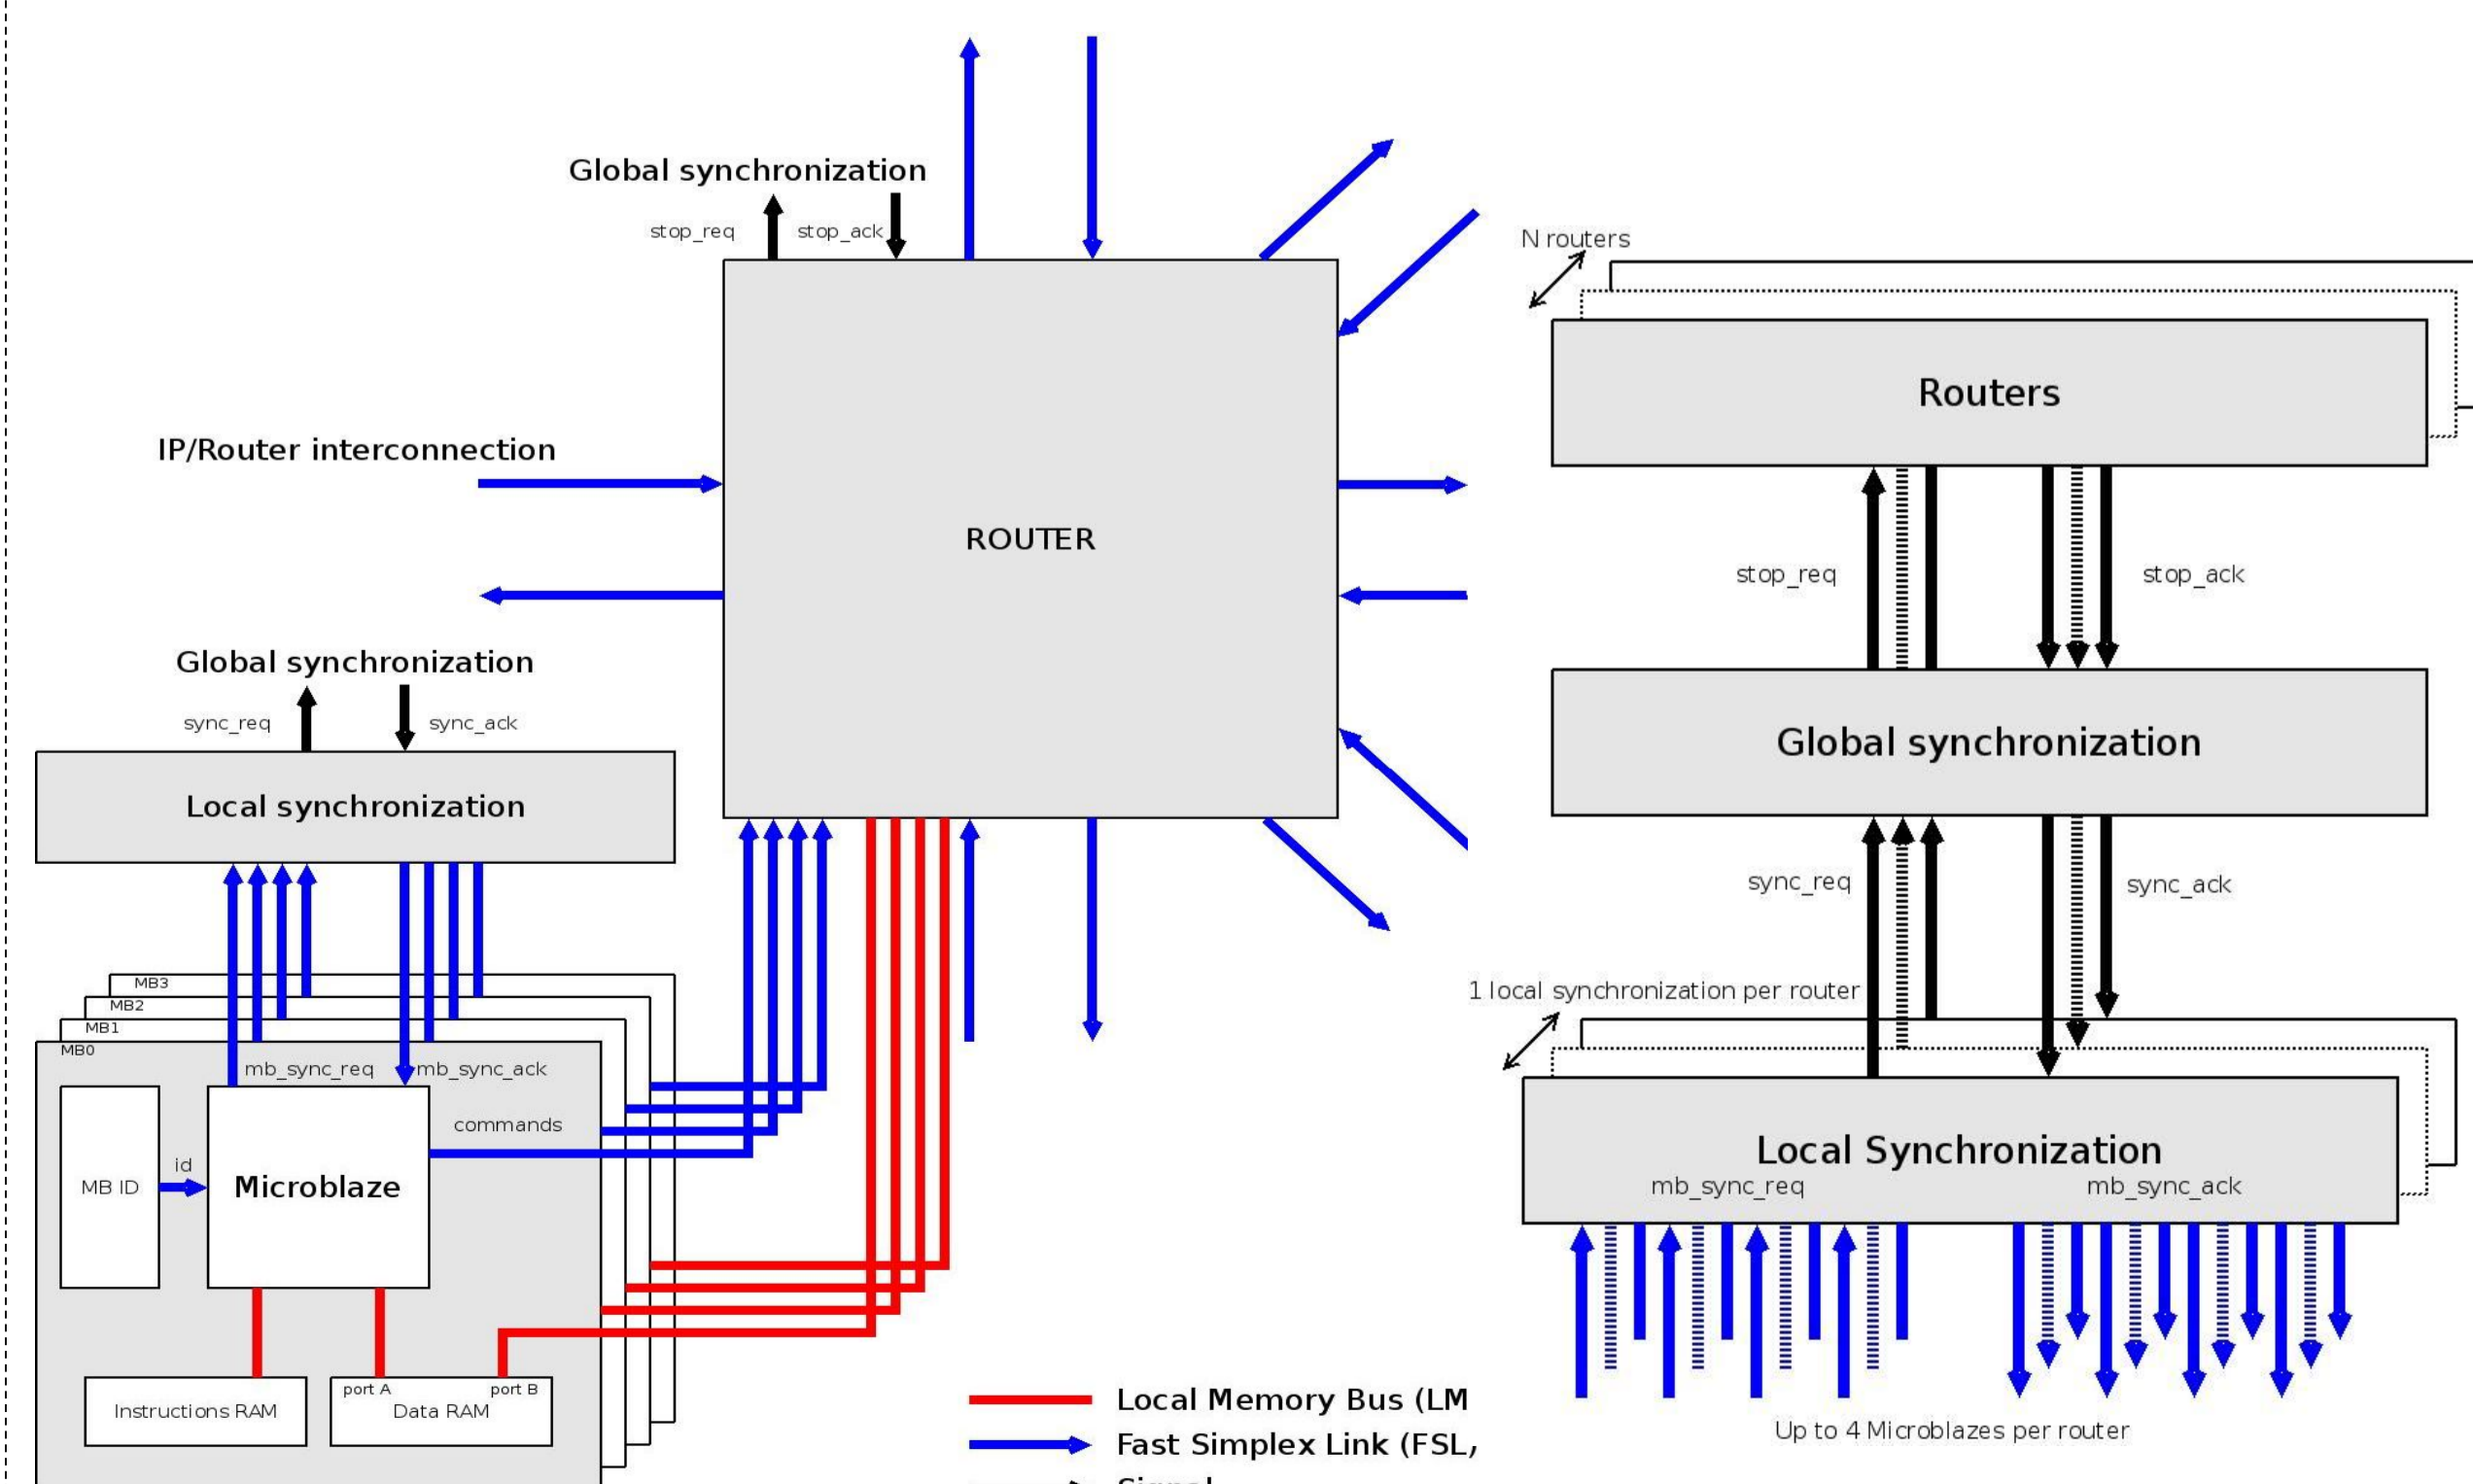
Global synchronization
stop_req
stop_ack
IP/Router interconnection
ROUTER
Global synchronization
sync_req
sync_ack
Local synchronization
MB3
MB2
MB1
MB0
mb_sync_req
mb_sync_ack
commands
MB ID
id
Microblaze
Instructions RAM
port A
port B
Data RAM
Local Memory Bus (LM
Fast Simplex Link (FSL,
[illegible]
N routers
Routers
stop_req
stop_ack
Global synchronization
sync_req
sync_ack
1 local synchronization per router
Local Synchronization
mb_sync_req
mb_sync_ack
Up to 4 Microblazes per router